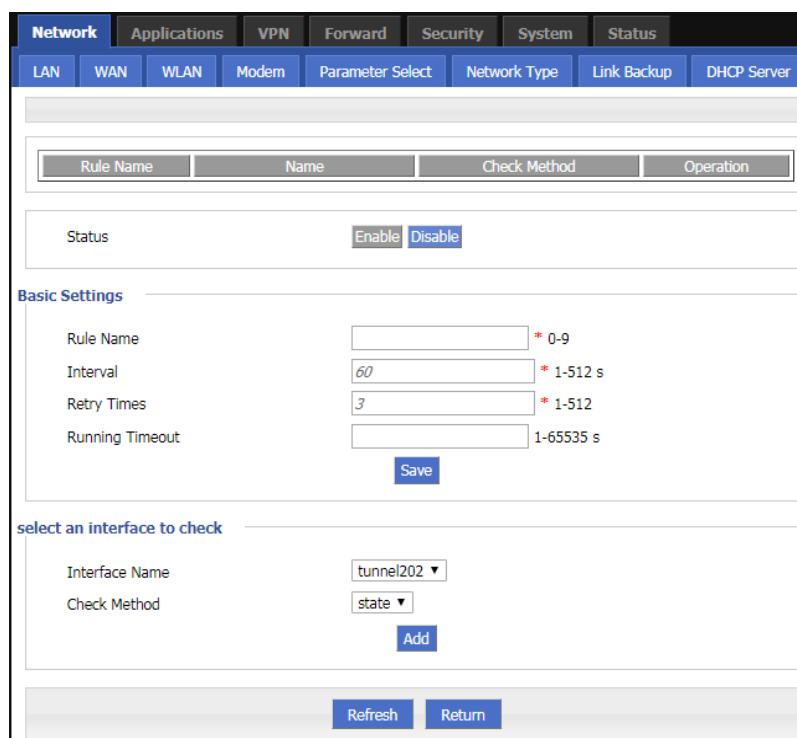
Network Applications VPN Forward Security System Status

LAN WAN WLAN Modem Parameter Select Network Type Link Backup DHCP Server

| Rule Name | Name | Check Method | Operation |
|---|---|---|---|

Status Enable Disable

Basic Settings

Rule Name * 0-9

Interval 60 * 1-512 s

Retry Times 3 * 1-512

Running Timeout 1-65535 s

Save

select an interface to check

Interface Name tunnel202 ▾

Check Method state ▾

Add

Refresh Return